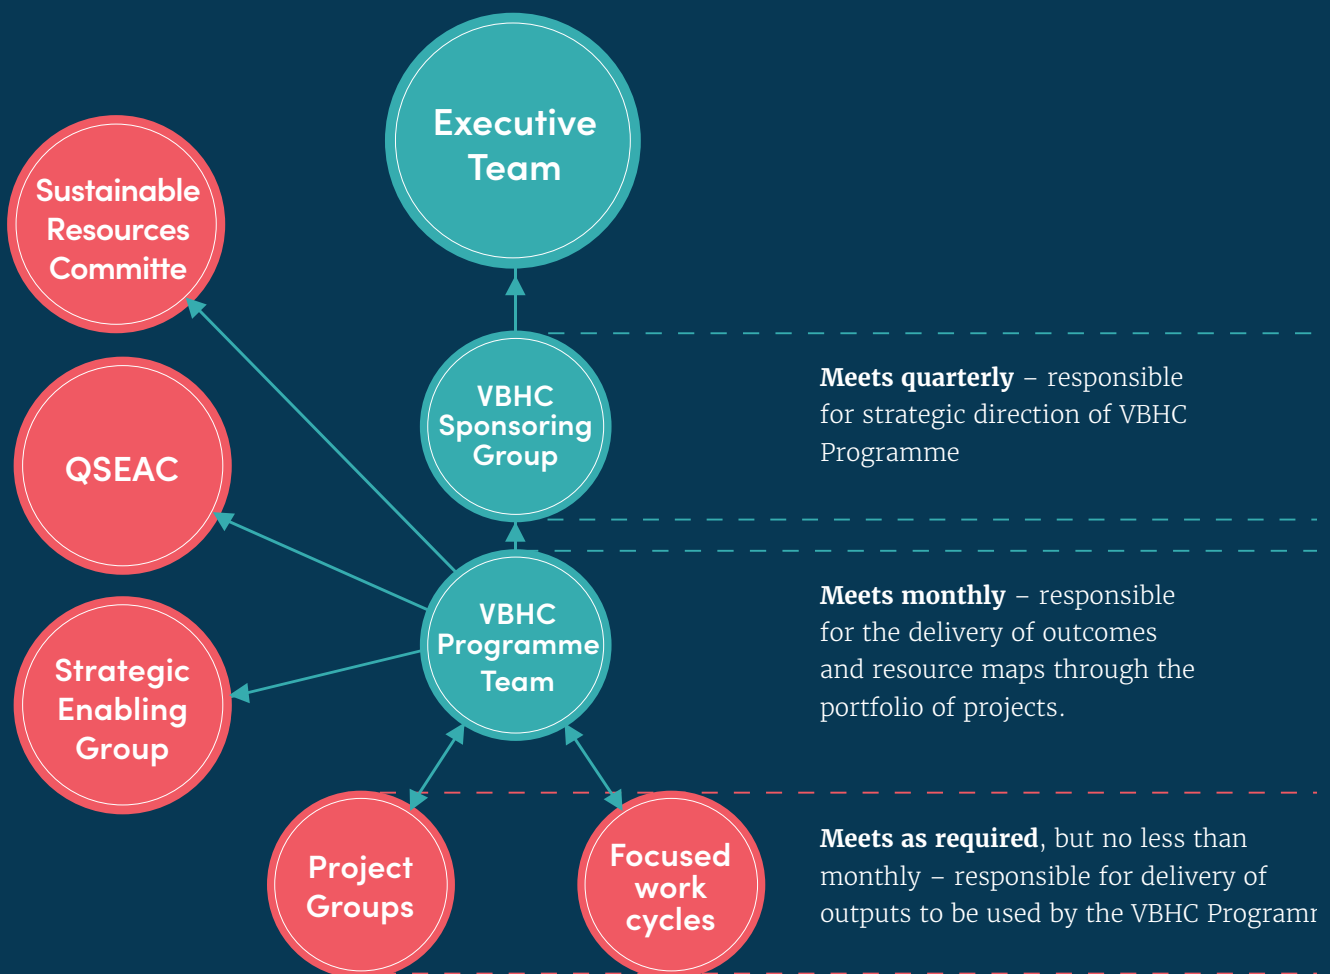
Executive Team

Sustainable Resources Committe

QSEAC

Strategic Enabling Group

VBHC Sponsoring Group

VBHC Programme Team

Project Groups

Focused work cycles

**Meets quarterly** – responsible for strategic direction of VBHC Programme

**Meets monthly** – responsible for the delivery of outcomes and resource maps through the portfolio of projects.

**Meets as required**, but no less than monthly – responsible for delivery of outputs to be used by the VBHC Program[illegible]